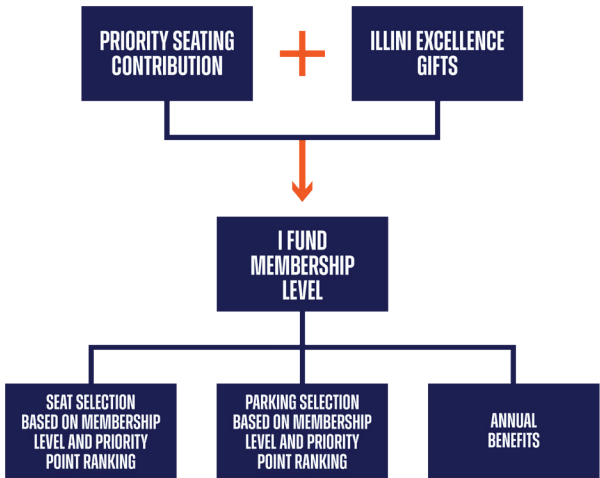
PRIORITY SEATING CONTRIBUTION

+

ILLINI EXCELLENCE GIFTS

I FUND MEMBERSHIP LEVEL

SEAT SELECTION BASED ON MEMBERSHIP LEVEL AND PRIORITY POINT RANKING

PARKING SELECTION BASED ON MEMBERSHIP LEVEL AND PRIORITY POINT RANKING

ANNUAL BENEFITS